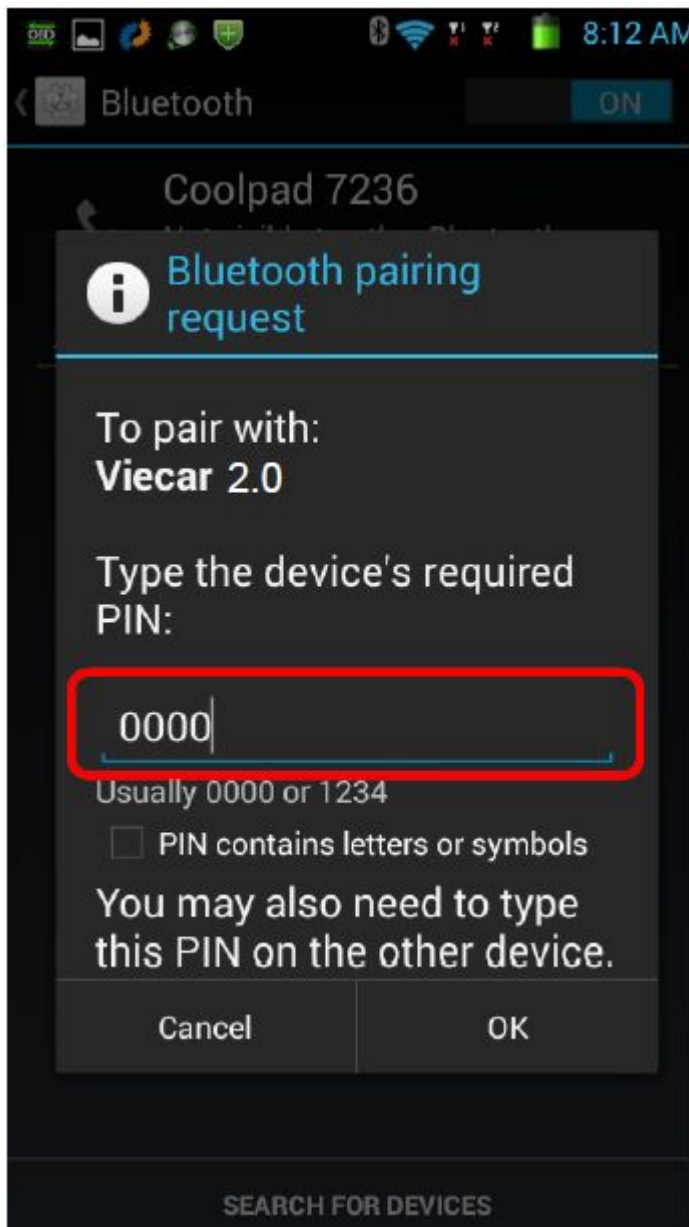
8:12 AM

Bluetooth ON

Coolpad 7236

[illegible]

Bluetooth pairing request

To pair with:
**Viecar** 2.0

Type the device's required PIN:

0000

Usually 0000 or 1234

PIN contains letters or symbols

You may also need to type this PIN on the other device.

Cancel

OK

SEARCH FOR DEVICES